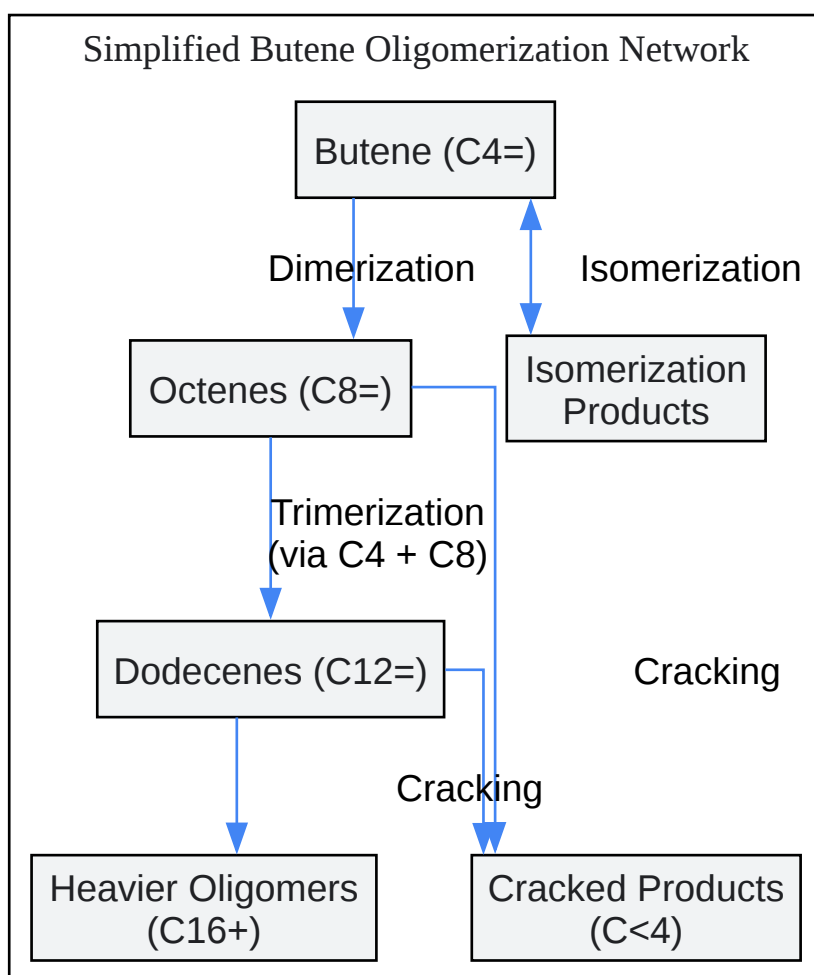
Simplified Butene Oligomerization Network

Butene (C4=)

Dimerization

Isomerization

Octenes (C8=)

Isomerization Products

Trimerization (via C4 + C8)

Dodecenes (C12=)

Cracking

Cracking

Heavier Oligomers (C16+)

Cracked Products (C<4)